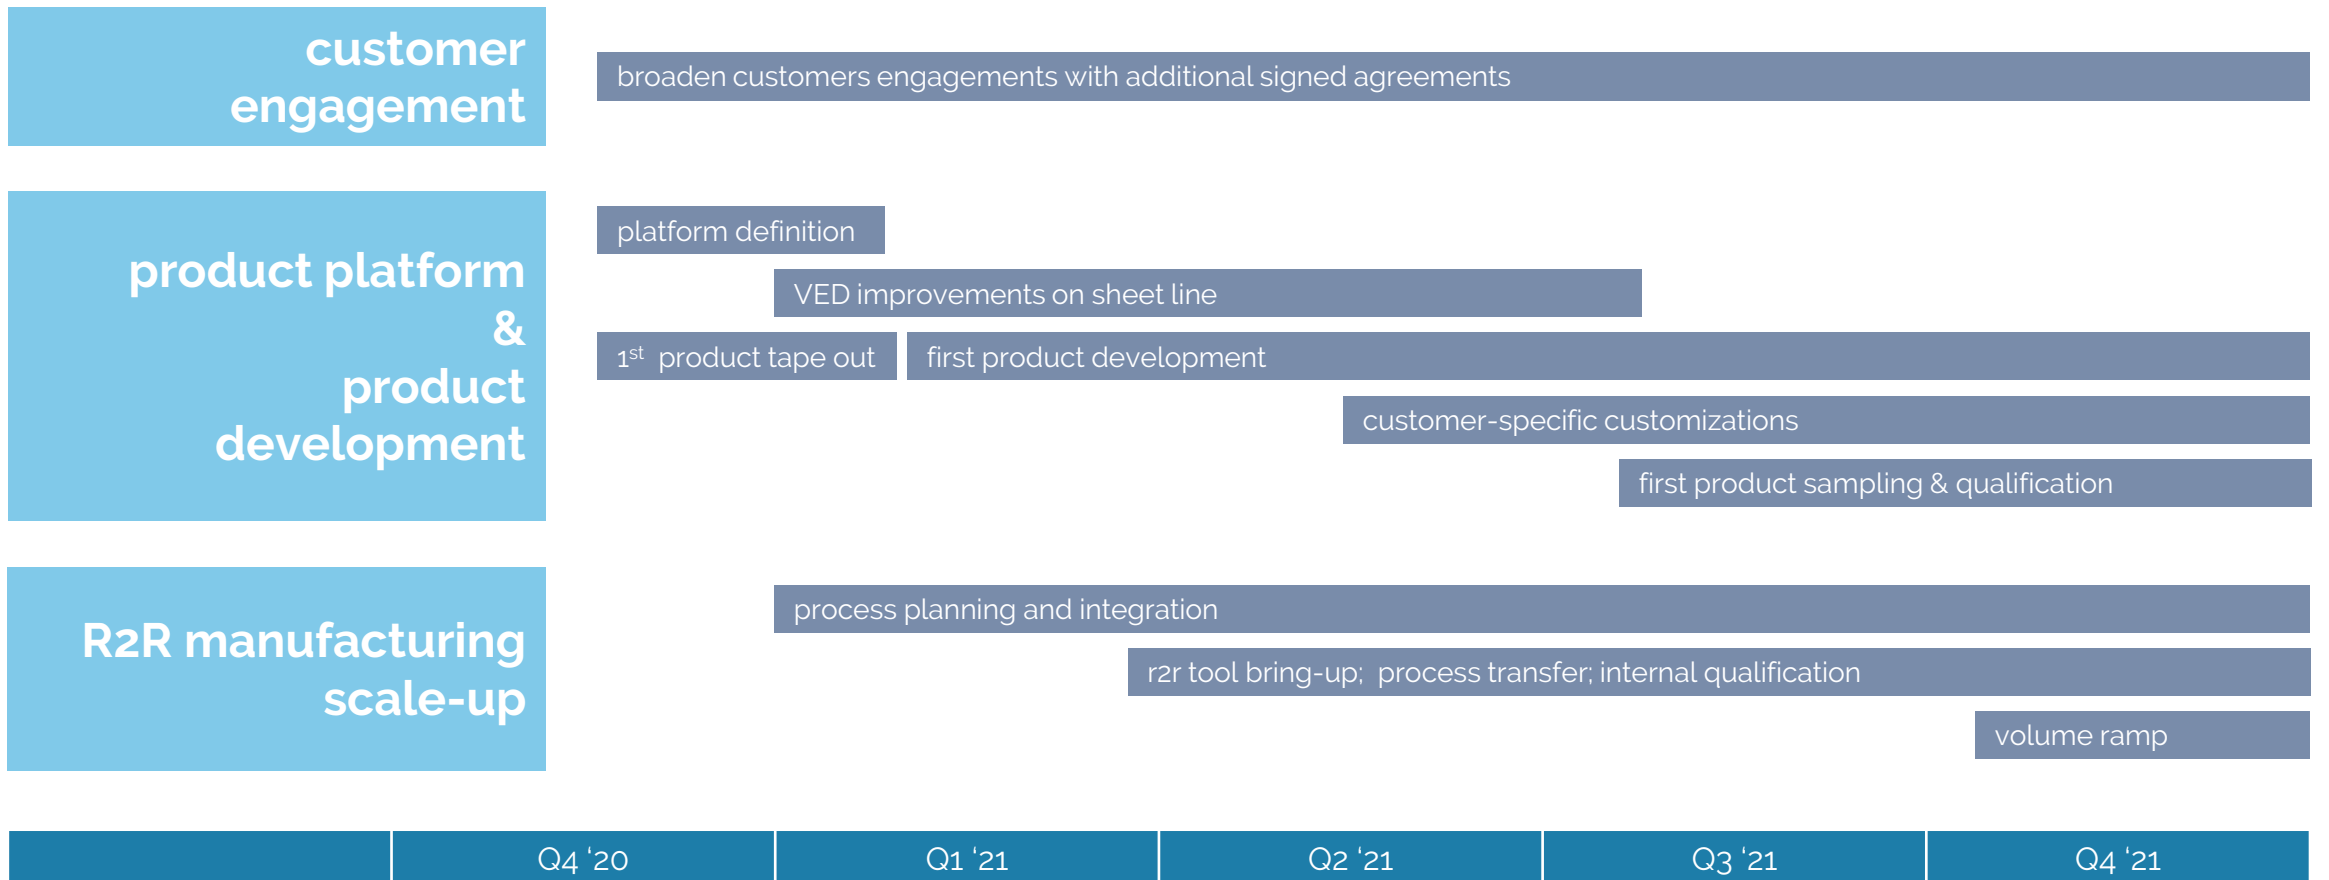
customer engagement

broaden customers engagements with additional signed agreements

product platform & product development

platform definition

VED improvements on sheet line

1$^{st}$ product tape out

first product development

customer-specific customizations

first product sampling & qualification

R2R manufacturing scale-up

process planning and integration

r2r tool bring-up; process transfer; internal qualification

volume ramp

| | Q4 '20 | Q1 '21 | Q2 '21 | Q3 '21 | Q4 '21 |
|---|---|---|---|---|---|